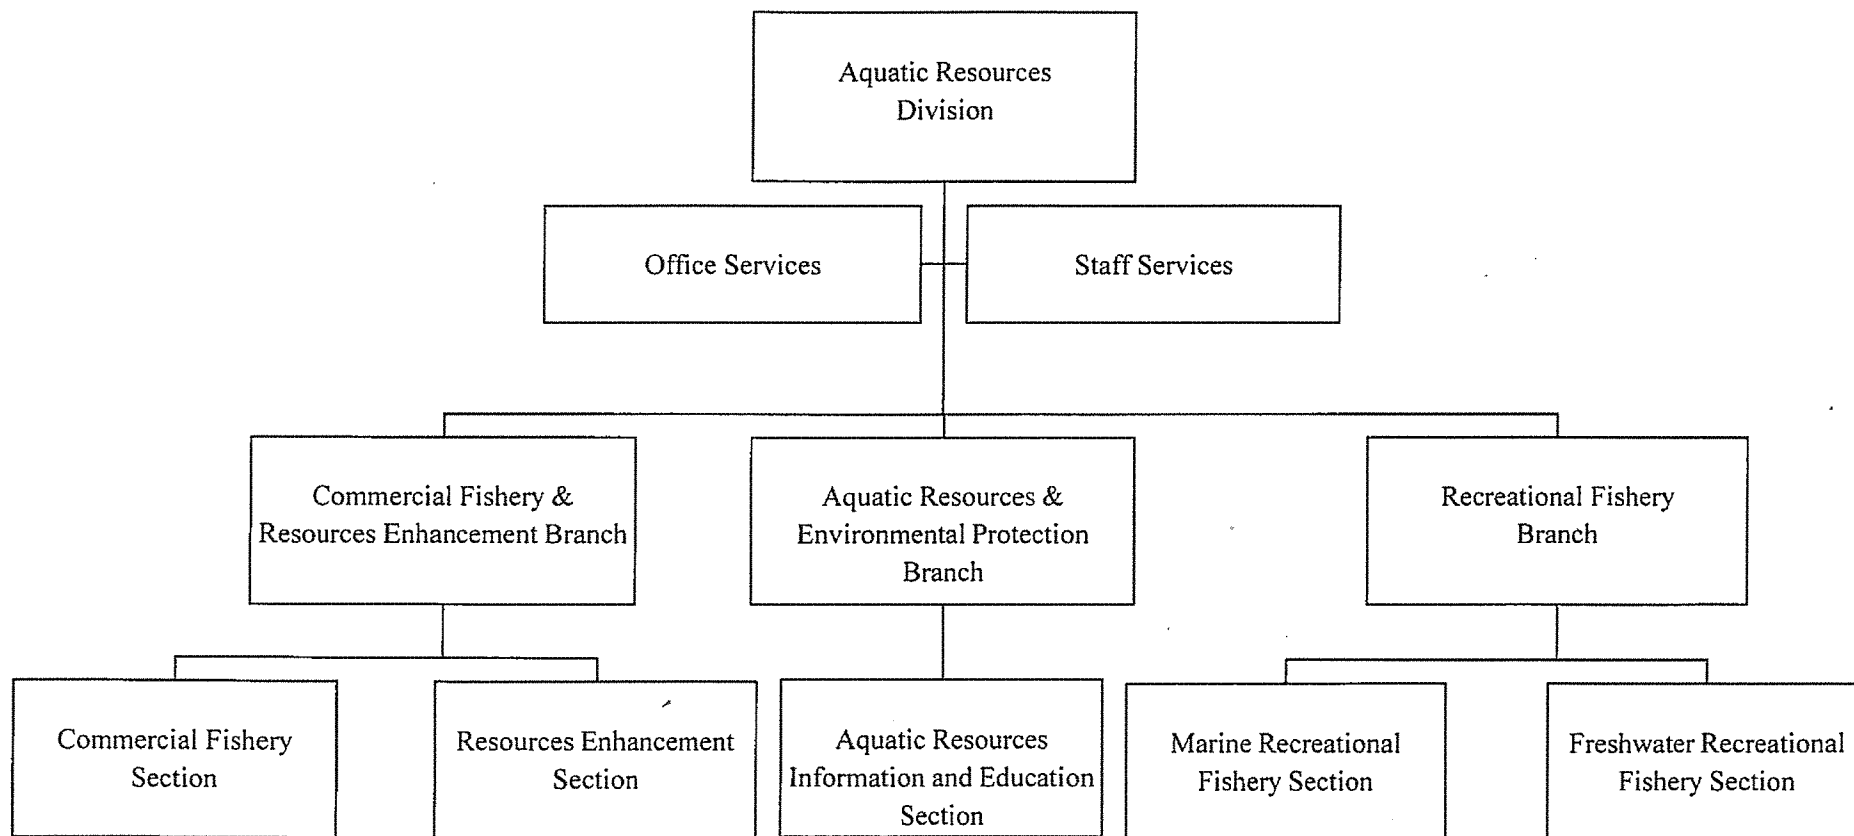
Aquatic Resources Division

Office Services

Staff Services

Commercial Fishery & Resources Enhancement Branch

Aquatic Resources & Environmental Protection Branch

Recreational Fishery Branch

Commercial Fishery Section

Resources Enhancement Section

Aquatic Resources Information and Education Section

Marine Recreational Fishery Section

Freshwater Recreational Fishery Section